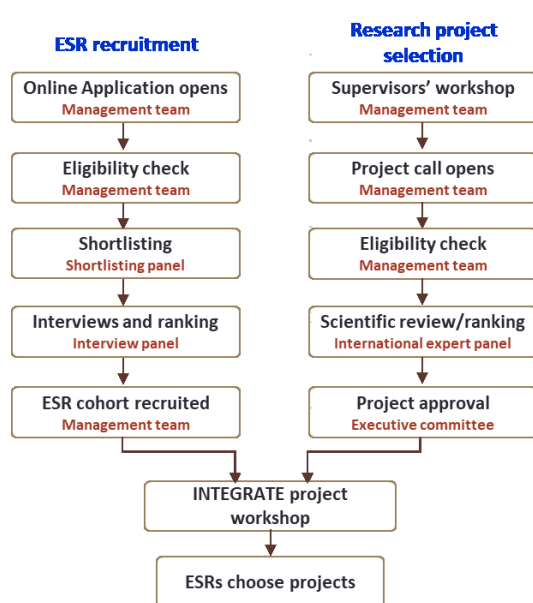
ESR recruitment

Online Application opens
Management team

Eligibility check
Management team

Shortlisting
Shortlisting panel

Interviews and ranking
Interview panel

ESR cohort recruited
Management team

Research project selection

Supervisors' workshop
Management team

Project call opens
Management team

Eligibility check
Management team

Scientific review/ranking
International expert panel

Project approval
Executive committee

INTEGRATE project workshop

ESRs choose projects